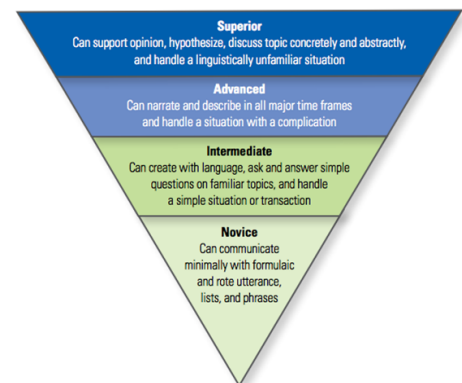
Superior
Can support opinion, hypothesize, discuss topic concretely and abstractly, and handle a linguistically unfamiliar situation

Advanced
Can narrate and describe in all major time frames and handle a situation with a complication

Intermediate
Can create with language, ask and answer simple questions on familiar topics, and handle a simple situation or transaction

Novice
Can communicate minimally with formulaic and rote utterance, lists, and phrases